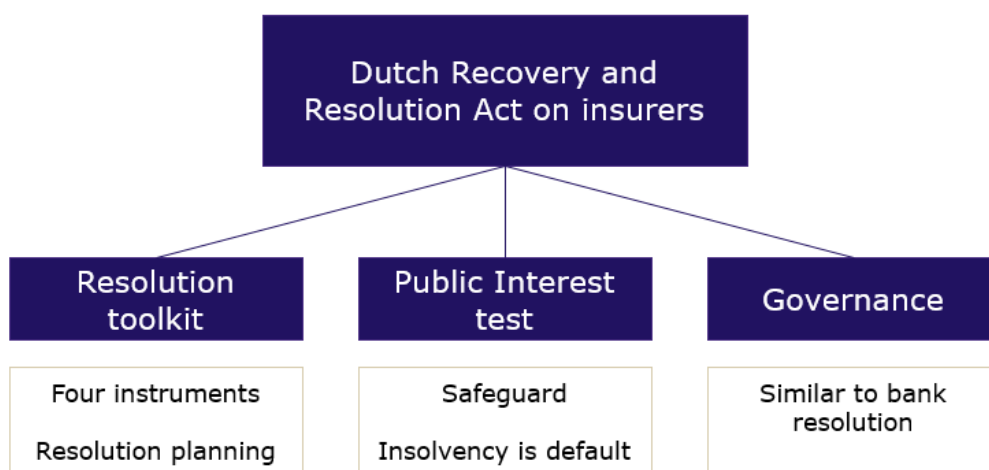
Dutch Recovery and Resolution Act on insurers

Resolution toolkit

Public Interest test

Governance

Four instruments

Resolution planning

Safeguard

Insolvency is default

Similar to bank resolution